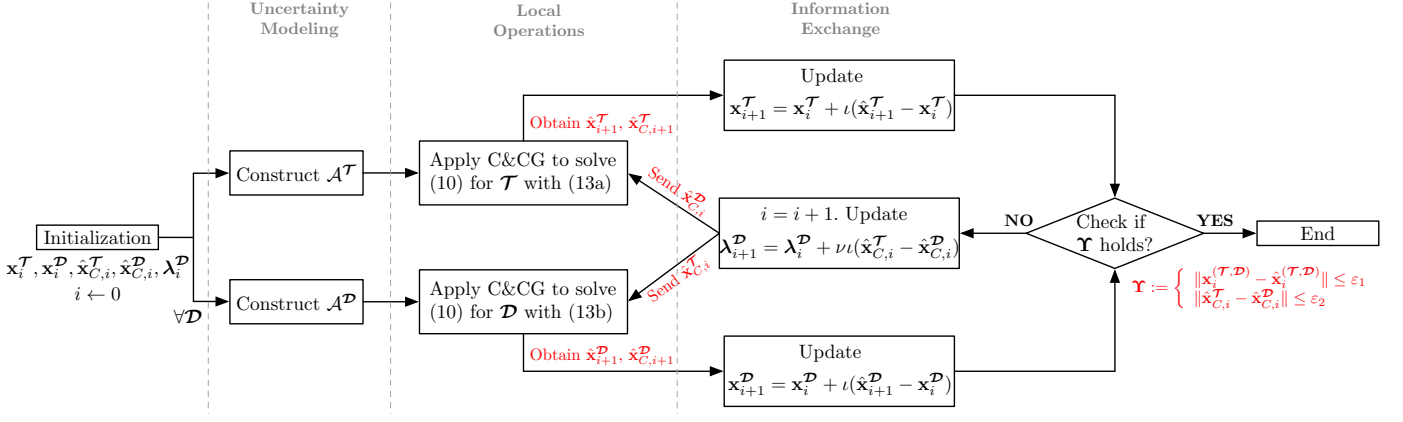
Uncertainty Modeling

Local Operations

Information Exchange

Initialization

$\mathbf{x}_i^{\mathcal{T}}, \mathbf{x}_i^{\mathcal{D}}, \hat{\mathbf{x}}_{C,i}^{\mathcal{T}}, \hat{\mathbf{x}}_{C,i}^{\mathcal{D}}, \boldsymbol{\lambda}_i^{\mathcal{D}}$

$i \leftarrow 0$

$\forall \boldsymbol{\mathcal{D}}$

Construct $\mathcal{A}^{\mathcal{T}}$

Construct $\mathcal{A}^{\mathcal{D}}$

Apply C&CG to solve (10) for $\boldsymbol{\mathcal{T}}$ with (13a)

Apply C&CG to solve (10) for $\boldsymbol{\mathcal{D}}$ with (13b)

Obtain $\hat{\mathbf{x}}_{i+1}^{\mathcal{T}}, \hat{\mathbf{x}}_{C,i+1}^{\mathcal{T}}$

Obtain $\hat{\mathbf{x}}_{i+1}^{\mathcal{D}}, \hat{\mathbf{x}}_{C,i+1}^{\mathcal{D}}$

Send $\hat{\mathbf{x}}_{C,i}^{\mathcal{D}}$

Send $\hat{\mathbf{x}}_{C,i}^{\mathcal{T}}$

Update
$\mathbf{x}_{i+1}^{\mathcal{T}} = \mathbf{x}_i^{\mathcal{T}} + \iota(\hat{\mathbf{x}}_{i+1}^{\mathcal{T}} - \mathbf{x}_i^{\mathcal{T}})$

$i = i + 1$. Update
$\boldsymbol{\lambda}_{i+1}^{\mathcal{D}} = \boldsymbol{\lambda}_i^{\mathcal{D}} + \nu\iota(\hat{\mathbf{x}}_{C,i}^{\mathcal{T}} - \hat{\mathbf{x}}_{C,i}^{\mathcal{D}})$

Update
$\mathbf{x}_{i+1}^{\mathcal{D}} = \mathbf{x}_i^{\mathcal{D}} + \iota(\hat{\mathbf{x}}_{i+1}^{\mathcal{D}} - \mathbf{x}_i^{\mathcal{D}})$

NO

Check if $\boldsymbol{\Upsilon}$ holds?

YES

End

$\boldsymbol{\Upsilon} := \begin{cases} \|\mathbf{x}_i^{(\mathcal{T},\mathcal{D})} - \hat{\mathbf{x}}_i^{(\mathcal{T},\mathcal{D})}\| \leq \varepsilon_1 \\ \|\hat{\mathbf{x}}_{C,i}^{\mathcal{T}} - \hat{\mathbf{x}}_{C,i}^{\mathcal{D}}\| \leq \varepsilon_2 \end{cases}$